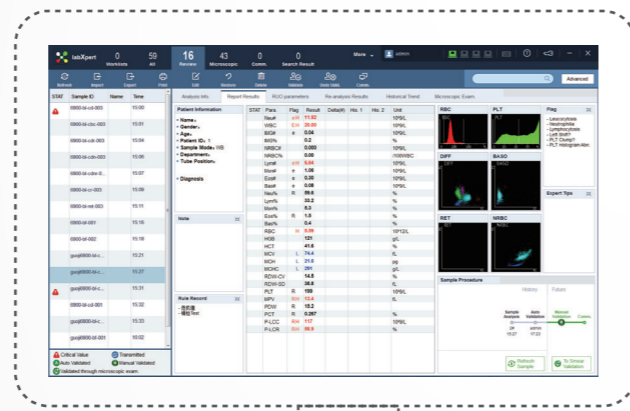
labXpert 0 Worksheets 59 All 16 Review 43 Microscopic 0 Comm. 0 Search Result More admin

Refresh Import Export Print Edit Restore Delete Validate Undo Valid. Comm. Advanced

| STAT | Sample ID | Name | Time |
|---|---|---|---|
| | t0900-bl-cdi-003 | | 15:00 |
| | t0900-bl-cbc-003 | | 15:03 |
| | t0900-bl-cdi-003 | | 15:04 |
| | t0900-bl-cdn-003 | | 15:06 |
| | t0900-bl-cdw-0.. | | 15:07 |
| | t0900-bl-cr-003 | | 15:09 |
| | t0900-bl-ret-003 | | 15:13 |
| | t0900-bf-001 | | 15:16 |
| | t0900-bf-002 | | 15:19 |
| | guoji0000-bl-c.. | | 15:21 |
| | guoji0000-bl-c.. | | 15:27 |
| | guoji0000-bl-c.. | | 15:31 |
| | guoji0000-bl-cd-001 | | 15:32 |
| | guoji0000-bl-cd-001 | | 15:33 |
| | guoji0000-bl-c.. | | 10:02 |

Critical Value Transmitted Auto Validated Manual Validated Validated through microscopic exam

Analysis Info Report Results RUO parameters Re-analysis Results Historical Trend Microscopic Exam

Patient Information
• Name:
• Gender:
• Age:
• Patient ID: 1
• Sample Mode: WB
• Department:
• Tube Position:
• Diagnosis

Note

Rule Record
- 血红蛋
- 粗粒Test

| STAT | Para. | Flag | Result | Delta(#) | His. 1 | His. 2 | Unit |
|---|---|---|---|---|---|---|---|
| | Neu# | | 11.92 | | | | 10^9/L |
| | WBC | | 20.80 | | | | 10^9/L |
| | BAS# | | 0.04 | | | | 10^9/L |
| | IMG% | | 0.2 | | | | % |
| | NRBC# | | 0.000 | | | | 10^9/L |
| | NRBC% | | 0.00 | | | | /100WBC |
| | Lym# | | 5.84 | | | | 10^9/L |
| | Mon# | | 1.06 | | | | 10^9/L |
| | Eos# | | 0.02 | | | | 10^9/L |
| | Bas# | | 0.08 | | | | 10^9/L |
| | Neu% | R | 59.5 | | | | % |
| | Lym% | | 33.2 | | | | % |
| | Mon% | | 5.3 | | | | % |
| | Eos% | R | 1.5 | | | | % |
| | Bas% | | 0.4 | | | | % |
| | RBC | | 5.09 | | | | 10^12/L |
| | HGB | | 121 | | | | g/L |
| | HCT | | 41.6 | | | | % |
| | MCV | | 74.4 | | | | fL |
| | MCH | | 21.6 | | | | pg |
| | MCHC | | 291 | | | | g/L |
| | RDW-CV | | 14.8 | | | | % |
| | RDW-SD | | 38.8 | | | | fL |
| | PLT | R | 159 | | | | 10^9/L |
| | MPV | | 13.4 | | | | fL |
| | PDW | R | 16.2 | | | | |
| | PCT | R | 0.267 | | | | % |
| | P-LCC | | 117 | | | | 10^9/L |
| | P-LCR | | 50.9 | | | | % |

RBC PLT DIFF BASO RET NRBC

Flag
- Leucocytosis
- Neutrophilia
- Lymphocytosis
- Left Shift?
- PLT Clump?
- PLT Histogram Abn.

Expert Tips

Sample Procedure
History Future
Sample Analysis Auto Validation Manual Validation Comm.
admin
Refresh Sample To Smear Validation